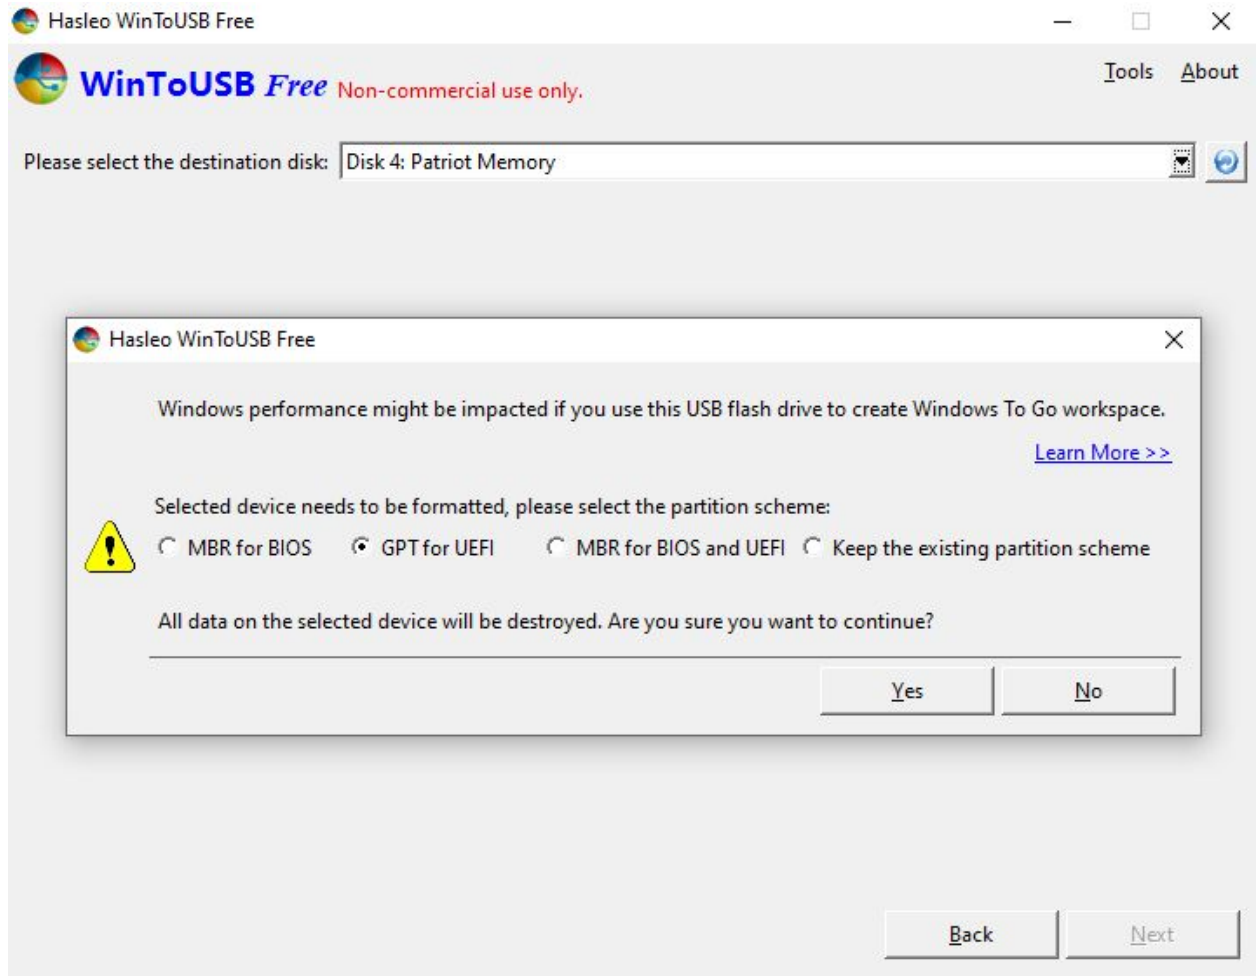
Hasleo WinToUSB Free

WinToUSB Free Non-commercial use only.

Tools About

Please select the destination disk: Disk 4: Patriot Memory

Hasleo WinToUSB Free

Windows performance might be impacted if you use this USB flash drive to create Windows To Go workspace.

Learn More >>

Selected device needs to be formatted, please select the partition scheme:

MBR for BIOS GPT for UEFI MBR for BIOS and UEFI Keep the existing partition scheme

All data on the selected device will be destroyed. Are you sure you want to continue?

Yes No

Back Next